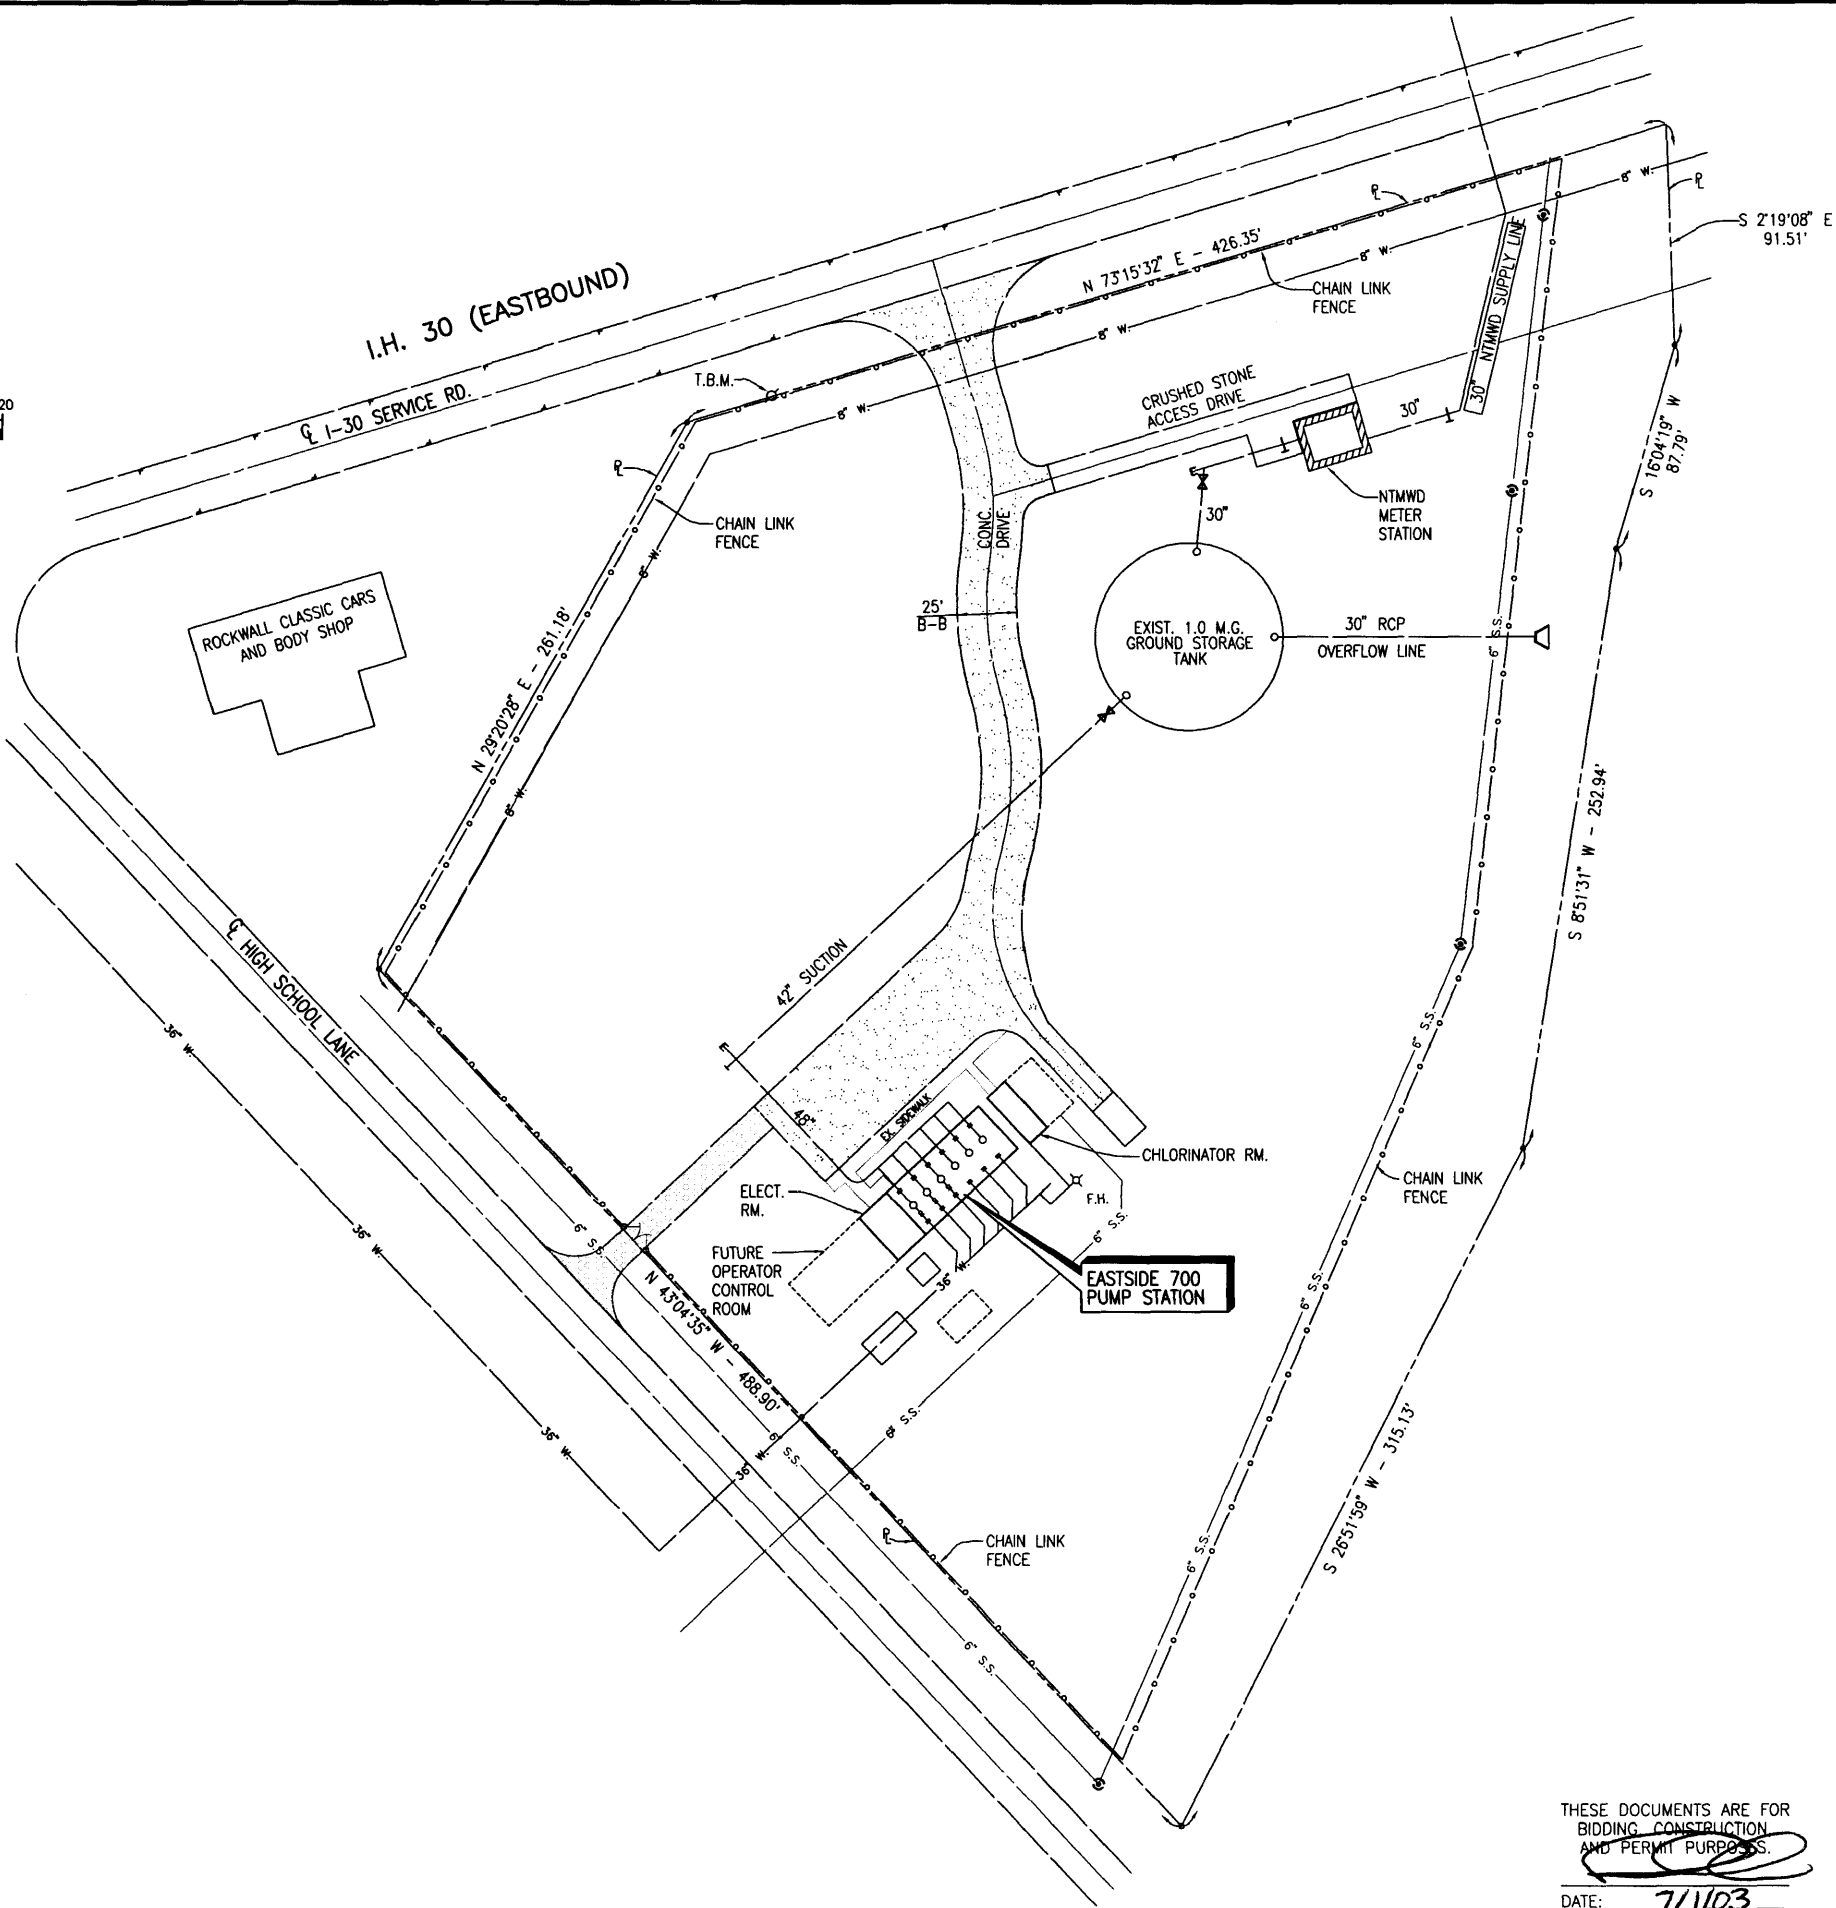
I.H. 30 (EASTBOUND)

℄ I-30 SERVICE RD.

N 73°15'32" E – 426.35'

℞

8" W.

8" W.

8" W.

8" W.

CHAIN LINK FENCE

S 2°19'08" E 91.51'

30" NTMWD SUPPLY LINE

T.B.M.

CRUSHED STONE ACCESS DRIVE

30"

℞

CHAIN LINK FENCE

8" W.

NTMWD METER STATION

30"

CONC. DRIVE

S 16°04'19" W 87.79'

ROCKWALL CLASSIC CARS AND BODY SHOP

N 29°20'28" E – 261.18'

25' B-B

EXIST. 1.0 M.G. GROUND STORAGE TANK

30" RCP

OVERFLOW LINE

6" S.S.

8" W.

S 8°51'31" W – 252.94'

℄ HIGH SCHOOL LANE

42" SUCTION

36" W.

48"

EX. SIDEWALK

CHLORINATOR RM.

6" S.S.

CHAIN LINK FENCE

36" W.

ELECT. RM.

F.H.

6" S.S.

6" S.S.

FUTURE OPERATOR CONTROL ROOM

EASTSIDE 700 PUMP STATION

36" W.

N 43°04'35" W – 488.90'

6" S.S.

36" W.

36" W.

S.S.

6" S.S.

S 26°51'59" W – 315.13'

℞

CHAIN LINK FENCE

6" S.S.

6" S.S.

20

THESE DOCUMENTS ARE FOR BIDDING, CONSTRUCTION AND PERMIT PURPOSES.

DATE: 7/1/03